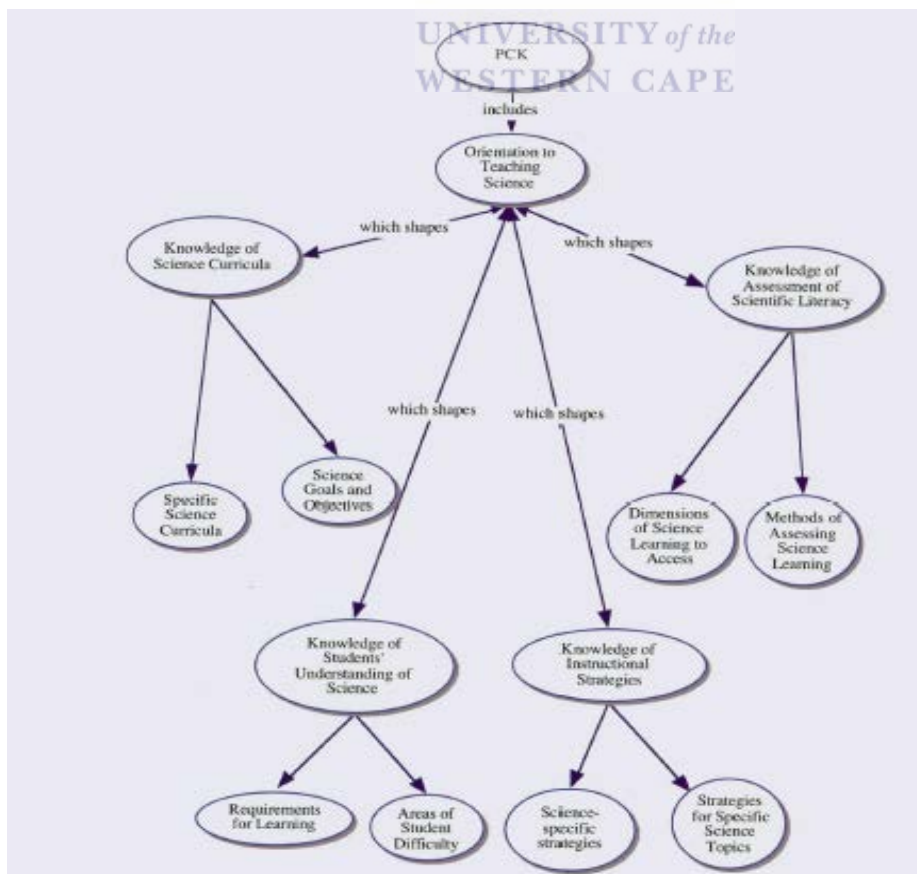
UNIVERSITY of the
WESTERN CAPE

PCK

includes

Orientation to Teaching Science

which shapes

which shapes

Knowledge of Science Curricula

Knowledge of Assessment of Scientific Literacy

which shapes

which shapes

Specific Science Curricula

Science Goals and Objectives

Dimensions of Science Learning to Access

Methods of Assessing Science Learning

Knowledge of Students' Understanding of Science

Knowledge of Instructional Strategies

Requirements for Learning

Areas of Student Difficulty

Science-specific strategies

Strategies for Specific Science Topics